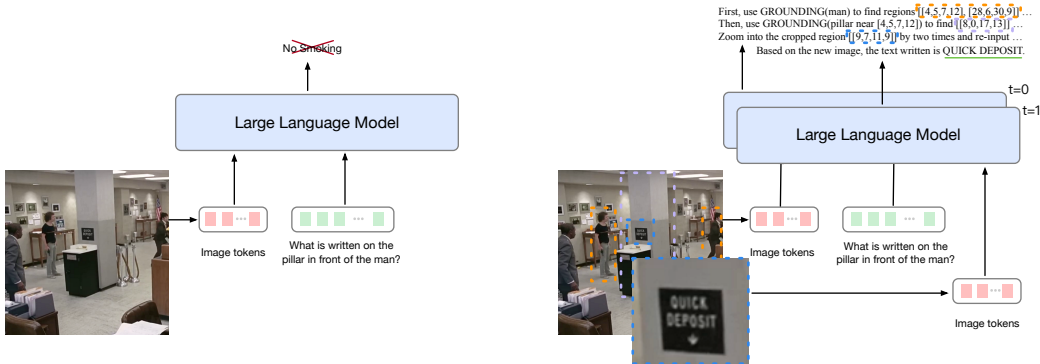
No Smoking

Large Language Model

Image tokens

What is written on the pillar in front of the man?

First, use GROUNDING(man) to find regions [[4,5,7,12], [28,6,30,9]]…
Then, use GROUNDING(pillar near [4,5,7,12]) to find [[8,0,17,13]]…
Zoom into the cropped region [[9,7,11,9]] by two times and re-input …
Based on the new image, the text written is QUICK DEPOSIT.

t=0

t=1

Large Language Model

Image tokens

What is written on the pillar in front of the man?

QUICK DEPOSIT

Image tokens